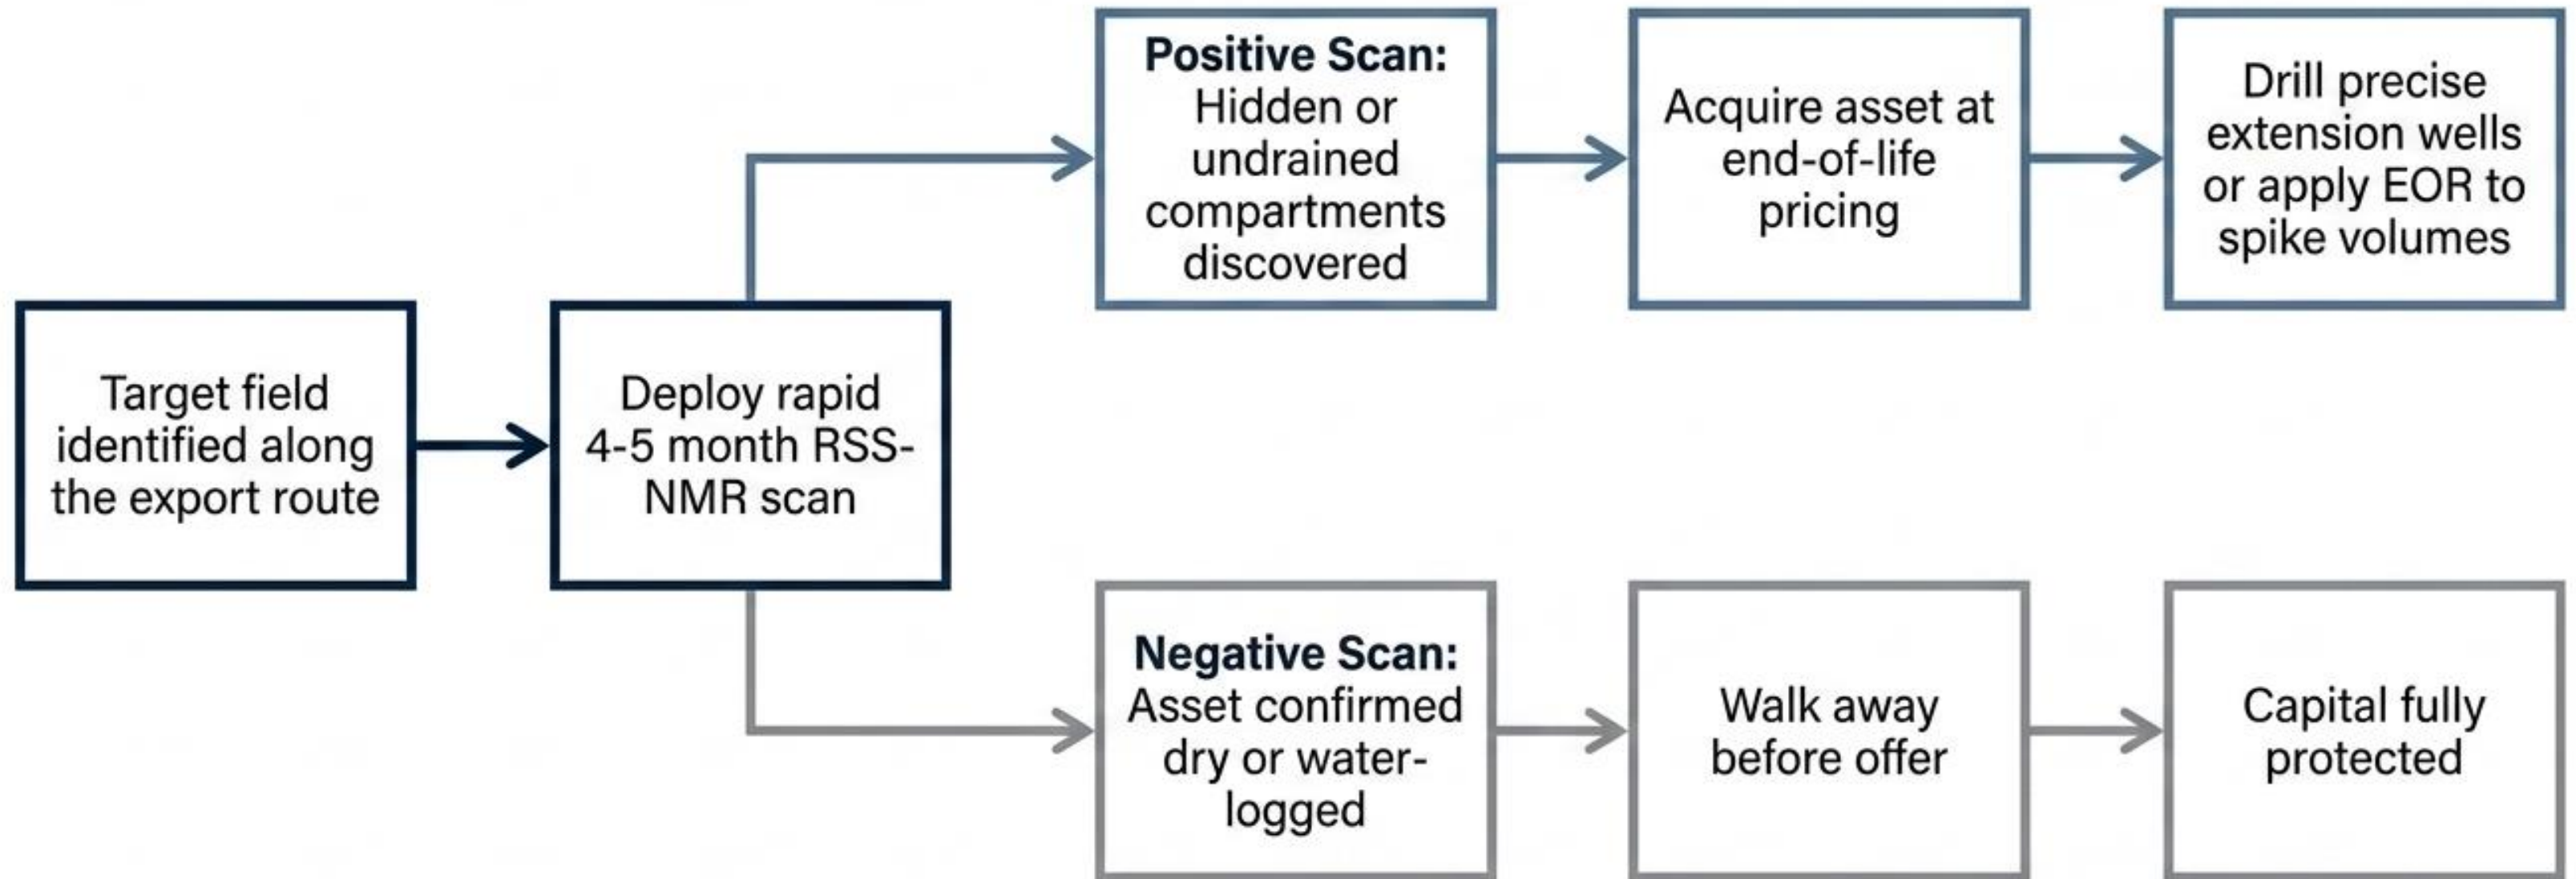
Target field identified along the export route

Deploy rapid 4-5 month RSS-NMR scan

**Positive Scan:** Hidden or undrained compartments discovered

Acquire asset at end-of-life pricing

Drill precise extension wells or apply EOR to spike volumes

**Negative Scan:** Asset confirmed dry or water-logged

Walk away before offer

Capital fully protected